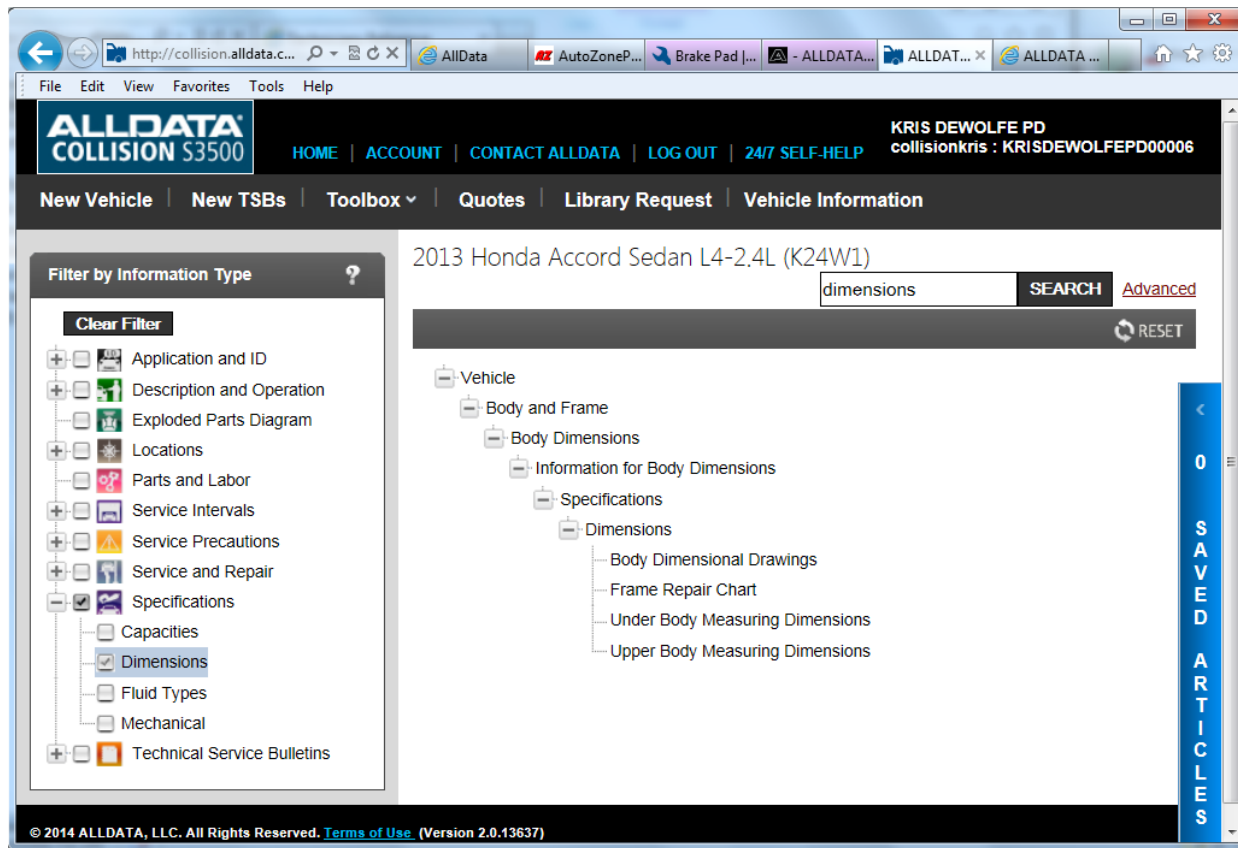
http://collision.alldata.c... AllData AutoZoneP... Brake Pad |... - ALLDATA... ALLDAT... ALLDATA ...

File Edit View Favorites Tools Help

ALLDATA COLLISION S3500

HOME | ACCOUNT | CONTACT ALLDATA | LOG OUT | 24/7 SELF-HELP

KRIS DEWOLFE PD
collisionkris : KRISDEWOLFEPD00006

New Vehicle | New TSBs | Toolbox | Quotes | Library Request | Vehicle Information

Filter by Information Type ?

Clear Filter

Application and ID
Description and Operation
Exploded Parts Diagram
Locations
Parts and Labor
Service Intervals
Service Precautions
Service and Repair
Specifications
Capacities
Dimensions
Fluid Types
Mechanical
Technical Service Bulletins

2013 Honda Accord Sedan L4-2.4L (K24W1)

dimensions SEARCH Advanced

RESET

Vehicle
Body and Frame
Body Dimensions
Information for Body Dimensions
Specifications
Dimensions
Body Dimensional Drawings
Frame Repair Chart
Under Body Measuring Dimensions
Upper Body Measuring Dimensions

0 SAVED ARTICLES

© 2014 ALLDATA, LLC. All Rights Reserved. Terms of Use (Version 2.0.13637)